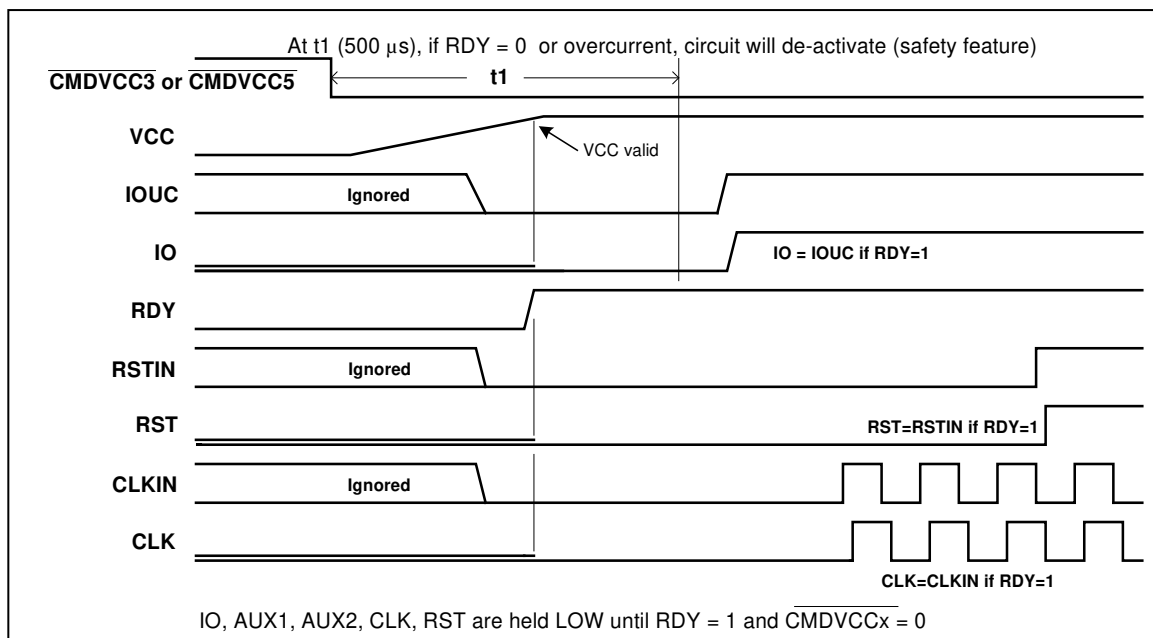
At t1 (500 µs), if RDY = 0 or overcurrent, circuit will de-activate (safety feature)

$\overline{\text{CMDVCC3}}$ or $\overline{\text{CMDVCC5}}$

t1

VCC

VCC valid

IOUC

Ignored

IO

IO = IOUC if RDY=1

RDY

RSTIN

Ignored

RST

RST=RSTIN if RDY=1

CLKIN

Ignored

CLK

CLK=CLKIN if RDY=1

IO, AUX1, AUX2, CLK, RST are held LOW until RDY = 1 and $\overline{\text{CMDVCCx}}$ = 0